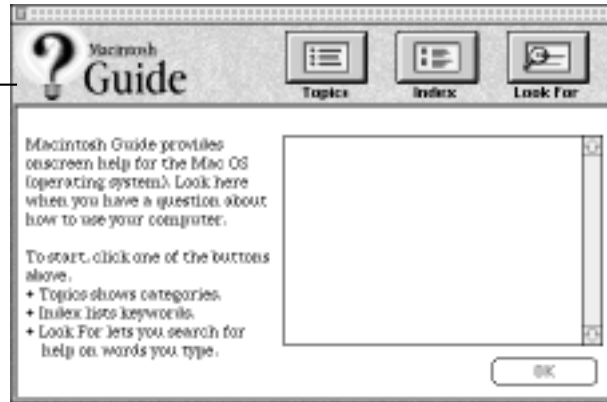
Macintosh Guide

Topics

Index

Look For

Macintosh Guide provides onscreen help for the Mac OS (operating system). Look here when you have a question about how to use your computer.

To start, click one of the buttons above.
• Topics shows categories.
• Index lists keywords.
• Look For lets you search for help on words you type.

OK